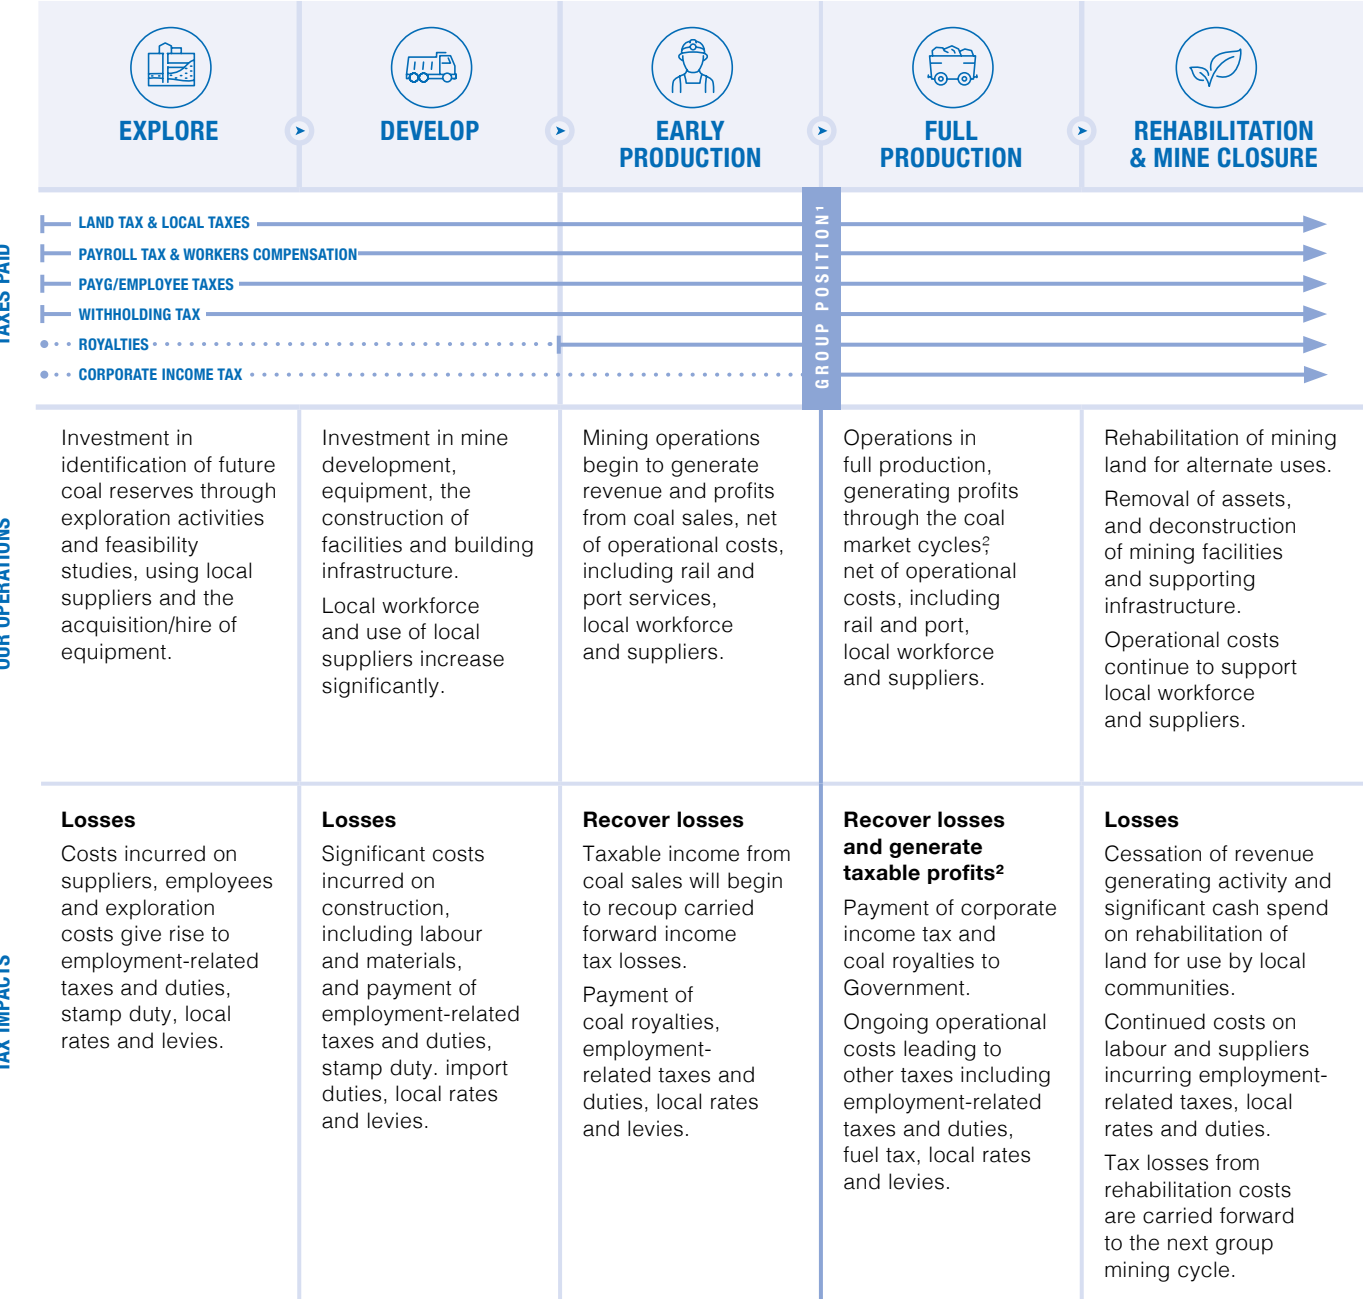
EXPLORE

DEVELOP

EARLY PRODUCTION

FULL PRODUCTION

REHABILITATION & MINE CLOSURE

TAXES PAID

LAND TAX & LOCAL TAXES

PAYROLL TAX & WORKERS COMPENSATION

PAYG/EMPLOYEE TAXES

WITHHOLDING TAX

ROYALTIES

CORPORATE INCOME TAX

GROUP POSITION¹

OUR OPERATIONS

| EXPLORE | DEVELOP | EARLY PRODUCTION | FULL PRODUCTION | REHABILITATION & MINE CLOSURE |
|---|---|---|---|---|
| Investment in identification of future coal reserves through exploration activities and feasibility studies, using local suppliers and the acquisition/hire of equipment. | Investment in mine development, equipment, the construction of facilities and building infrastructure. Local workforce and use of local suppliers increase significantly. | Mining operations begin to generate revenue and profits from coal sales, net of operational costs, including rail and port services, local workforce and suppliers. | Operations in full production, generating profits through the coal market cycles², net of operational costs, including rail and port, local workforce and suppliers. | Rehabilitation of mining land for alternate uses. Removal of assets, and deconstruction of mining facilities and supporting infrastructure. Operational costs continue to support local workforce and suppliers. |

TAX IMPACTS

| EXPLORE | DEVELOP | EARLY PRODUCTION | FULL PRODUCTION | REHABILITATION & MINE CLOSURE |
|---|---|---|---|---|
| **Losses** Costs incurred on suppliers, employees and exploration costs give rise to employment-related taxes and duties, stamp duty, local rates and levies. | **Losses** Significant costs incurred on construction, including labour and materials, and payment of employment-related taxes and duties, stamp duty. import duties, local rates and levies. | **Recover losses** Taxable income from coal sales will begin to recoup carried forward income tax losses. Payment of coal royalties, employment-related taxes and duties, local rates and levies. | **Recover losses and generate taxable profits²** Payment of corporate income tax and coal royalties to Government. Ongoing operational costs leading to other taxes including employment-related taxes and duties, fuel tax, local rates and levies. | **Losses** Cessation of revenue generating activity and significant cash spend on rehabilitation of land for use by local communities. Continued costs on labour and suppliers incurring employment-related taxes, local rates and duties. Tax losses from rehabilitation costs are carried forward to the next group mining cycle. |